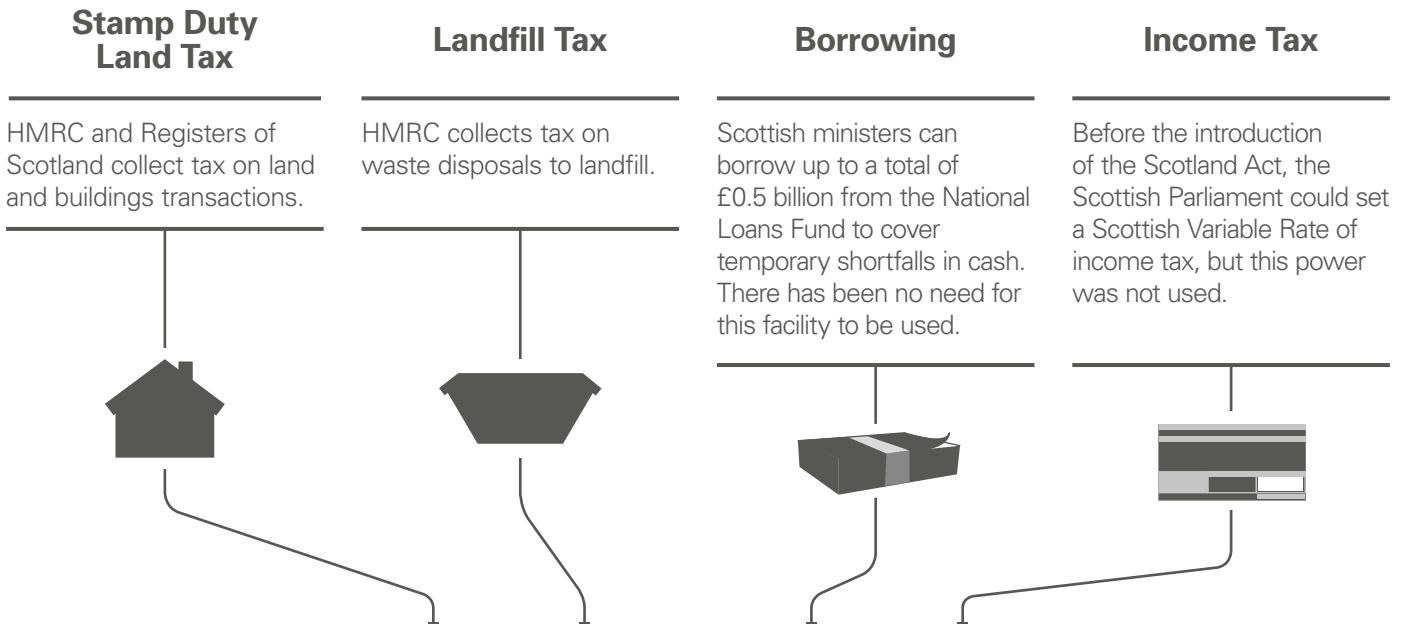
Stamp Duty Land Tax

HMRC and Registers of Scotland collect tax on land and buildings transactions.

Landfill Tax

HMRC collects tax on waste disposals to landfill.

Borrowing

Scottish ministers can borrow up to a total of £0.5 billion from the National Loans Fund to cover temporary shortfalls in cash. There has been no need for this facility to be used.

Income Tax

Before the introduction of the Scotland Act, the Scottish Parliament could set a Scottish Variable Rate of income tax, but this power was not used.